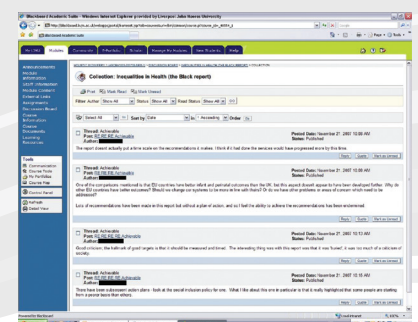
Blackboard Academic Suite - Windows Internet Explorer provided by Liverpool John Moores University

http://blackboard.livjm.ac.uk/webapps/portal/frameset.jsp

Blackboard Academic Suite

My LJMU | Modules | Community | Information | Services | Research Net Modules | Learn Resources | Help

Announcements
Module Information
Staff Information
Module Content
External Links
Assignments
Discussion Board
Course Information
Groups
Course Documents
Learning Resources

Tools
Communication
Course Tools
My Portfolios
Course File

Control Panel

Refresh
Detail View

Collection: Inequalities in Health (the Black report)

Print | Mark Read | Mark Unread

Filter Author Show All | Status Show All | Read Status Show All | Go

Select All | Sort by Date | Ascending | Order Go

Thread: Achievable
Post: RE: RE: RE: Achievable
Author:
Posted Date: November 21, 2007 10:56 AM
Status: Published

The report doesnt actually put a time scale on the recommendations it makes. I think it's had done the services would have progressed more by this time.

Reply | Quote | Set as unread

Thread: Achievable
Post: RE: RE: RE: Achievable
Author:
Posted Date: November 21, 2007 10:59 AM
Status: Published

One of the comparisons mentioned is that EU countries fare better infant and perinatal outcomes than the UK, but this aspect doesnt appear to have been developed further. Why do other EU countries have better outcomes? Should we change our systems to be more in line with theirs? Or do we have other problems or areas of concern which need to be addressed?

Lots of recommendations have been made in this report but without a plan of action, and so I feel the ability to achieve the recommendations has been undermined.

Reply | Quote | Set as unread

Thread: Achievable
Post: RE: RE: RE: Achievable
Author:
Posted Date: November 21, 2007 10:13 AM
Status: Published

Good criticism, the hallmark of good targets is that it should be measured and timed. The interesting thing was with this report was that it was 'buried', it was too much of a criticism of society.

Reply | Quote | Set as unread

Thread: Achievable
Post: RE: RE: RE: Achievable
Author:
Posted Date: November 21, 2007 10:16 AM
Status: Published

There have been subsequent action plans - look at the social inclusion policy for one. What I like about this one in particular is that is really highlighted that some people are starting from a poorer basis than others.

Reply | Quote | Set as unread

Done | Local intranet | 100%